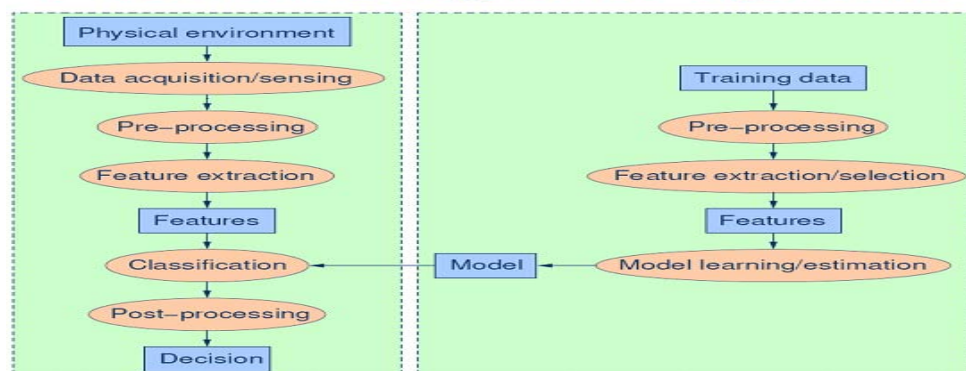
Physical environment
Data acquisition/sensing
Pre–processing
Feature extraction
Features
Classification
Post–processing
Decision

Model

Training data
Pre–processing
Feature extraction/selection
Features
Model learning/estimation